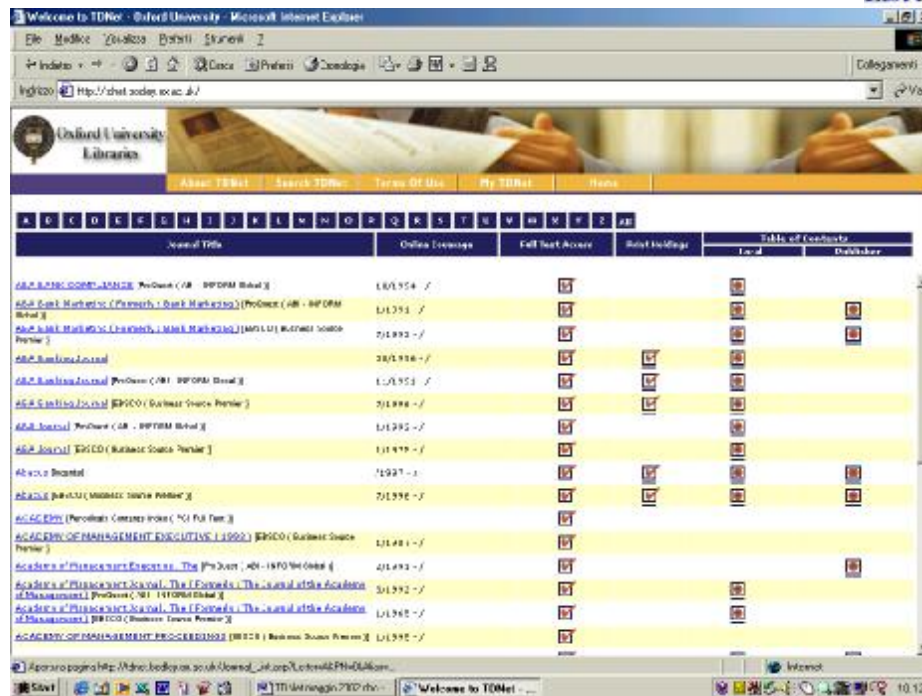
Welcome to TDNet - Oxford University - Microsoft Internet Explorer

File Modifica Visualizza Preferiti Strumenti ?

Indietro Cerca Preferiti Cronologia

Collegamenti

Indirizzo http://tdnet.bodley.ox.ac.uk/

Oxford University Libraries

About TDNet | Search TDNet | Terms Of Use | My TDNet | Home

A B C D E F G H I J K L M N O P Q R S T U V W X Y Z All

| Journal Title | Online Coverage | Full Text Access | Print Holdings | Table of Contents Local | Table of Contents Publisher |
|---|---|---|---|---|---|
| ABA BANK COMPLIANCE ProQuest ( ABI - INFORM Global ) | 1/1994 - / | | | | |
| ABA Bank Marketing (Formerly : Bank Marketing) ProQuest ( ABI - INFORM Global ) | 1/1991 - / | | | | |
| ABA Bank Marketing (Formerly : Bank Marketing) EBSCO ( Business Source Premier ) | 7/1993 - / | | | | |
| ABA Banking Journal | 10/1996 - / | | | | |
| ABA Banking Journal ProQuest ( ABI - INFORM Global ) | 1/1991 - / | | | | |
| ABA Banking Journal EBSCO ( Business Source Premier ) | 7/1998 - / | | | | |
| ABA Journal ProQuest ( ABI - INFORM Global ) | 1/1995 - / | | | | |
| ABA Journal EBSCO ( Business Source Premier ) | 1/1979 - / | | | | |
| Abacus Ingenta | /1997 - / | | | | |
| Abacus EBSCO ( Business Source Premier ) | 7/1996 - / | | | | |
| ACADEMY Periodicals Contents Index ( PCI Full Text ) | | | | | |
| ACADEMY OF MANAGEMENT EXECUTIVE ( 1993 ) EBSCO ( Business Source Premier ) | 1/1981 - / | | | | |
| Academy of Management Executive, The ProQuest ( ABI - INFORM Global ) | 2/1993 - / | | | | |
| Academy of Management Journal, The (Formerly : The Journal of the Academy of Management) ProQuest ( ABI - INFORM Global ) | 3/1992 - / | | | | |
| Academy of Management Journal, The (Formerly : The Journal of the Academy of Management) EBSCO ( Business Source Premier ) | 1/1965 - / | | | | |
| ACADEMY OF MANAGEMENT PROCEEDINGS EBSCO ( Business Source Premier ) | 1/1995 - / | | | | |

Apertura pagina http://tdnet.bodley.ox.ac.uk/Journal_int.asp?LetterAll=...

Internet

Start | TDNet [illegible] | Welcome to TDNet - ...